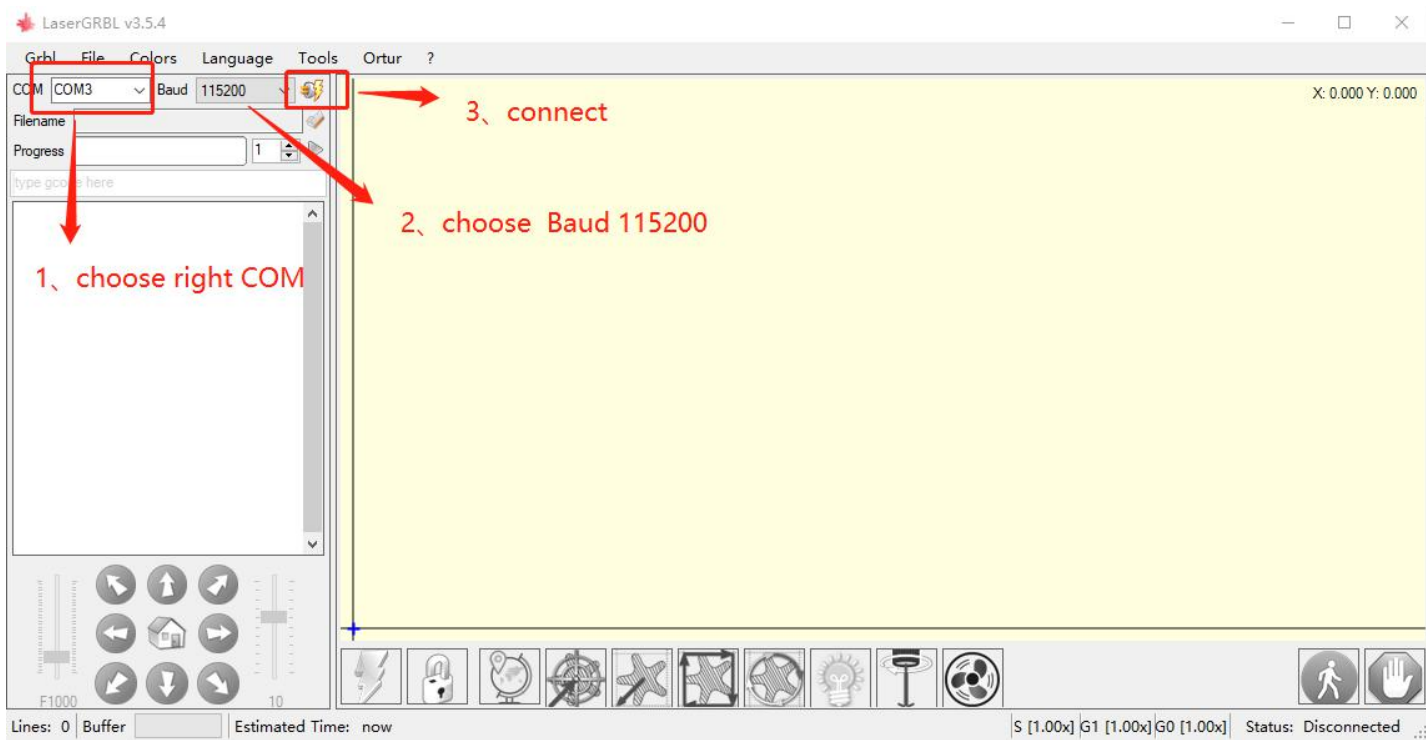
LaserGRBL v3.5.4

Grbl File Colors Language Tools Ortur ?

COM COM3 Baud 115200

Filename

Progress 1

type gcode here

X: 0.000 Y: 0.000

3、connect

2、choose Baud 115200

1、choose right COM

F1000

10

Lines: 0 Buffer Estimated Time: now S [1.00x] G1 [1.00x] G0 [1.00x] Status: Disconnected